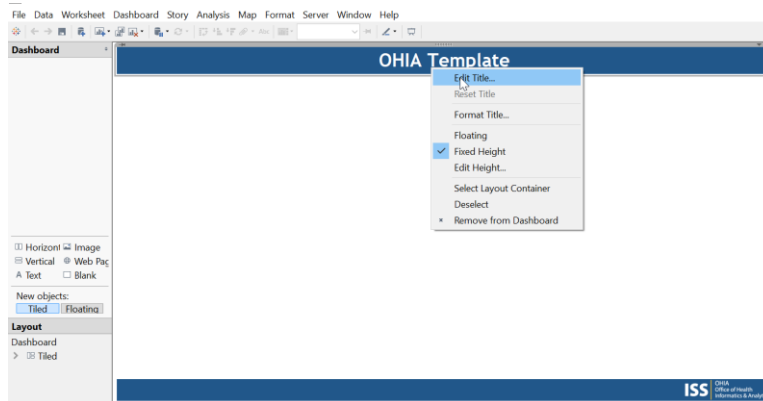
File Data Worksheet Dashboard Story Analysis Map Format Server Window Help

Dashboard

OHIA Template

Edit Title...
Reset Title
Format Title...
Floating
Fixed Height
Edit Height...
Select Layout Container
Deselect
Remove from Dashboard

Horizont Image
Vertical Web Pag
Text Blank

New objects:
Tiled Floating

Layout
Dashboard
Tiled

ISS OHIA Office of Health Informatics & Analyt